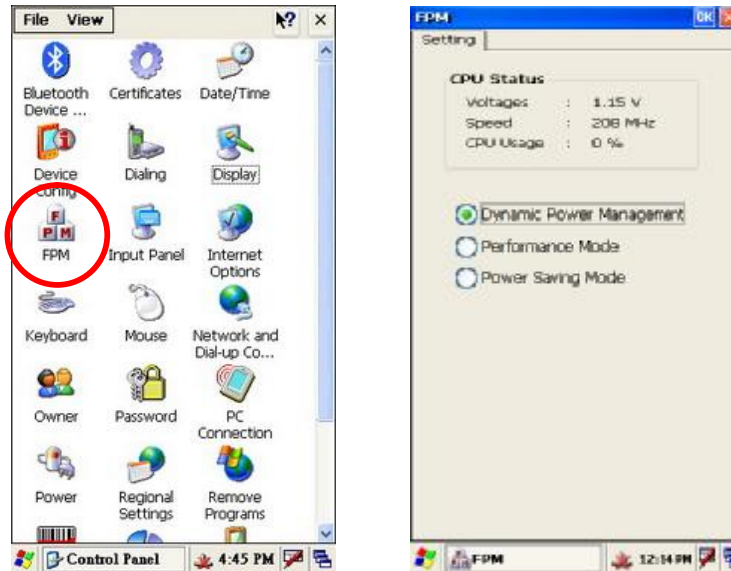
File View ? ×

Bluetooth Device ...
Certificates
Date/Time
Device Config
Dialing
Display
FPM
Input Panel
Internet Options
Keyboard
Mouse
Network and Dial-up Co...
Owner
Password
PC Connection
Power
Regional Settings
Remove Programs

Control Panel 4:45 PM

FPM OK
Setting

CPU Status
Voltages : 1.15 V
Speed : 208 MHz
CPU Usage : 0 %

Dynamic Power Management
Performance Mode
Power Saving Mode

FPM 12:14 PM